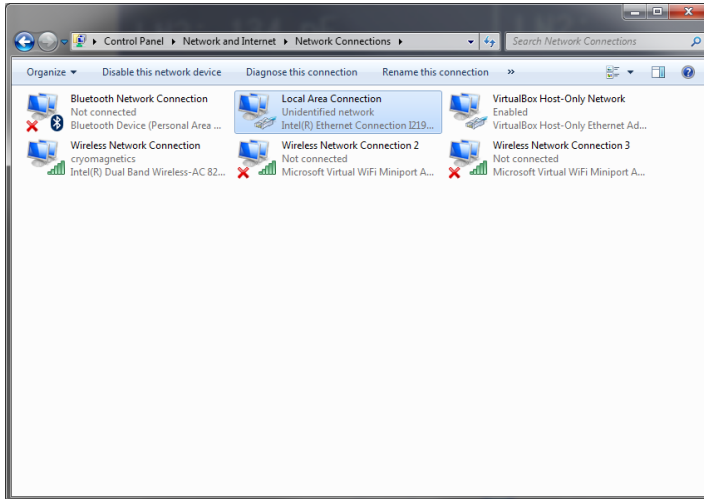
Control Panel ▸ Network and Internet ▸ Network Connections ▸

Search Network Connections

Organize ▾ Disable this network device Diagnose this connection Rename this connection »

Bluetooth Network Connection
Not connected
Bluetooth Device (Personal Area ...

Local Area Connection
Unidentified network
Intel(R) Ethernet Connection I219...

VirtualBox Host-Only Network
Enabled
VirtualBox Host-Only Ethernet Ad...

Wireless Network Connection
cryomagnetics
Intel(R) Dual Band Wireless-AC 82...

Wireless Network Connection 2
Not connected
Microsoft Virtual WiFi Miniport A...

Wireless Network Connection 3
Not connected
Microsoft Virtual WiFi Miniport A...